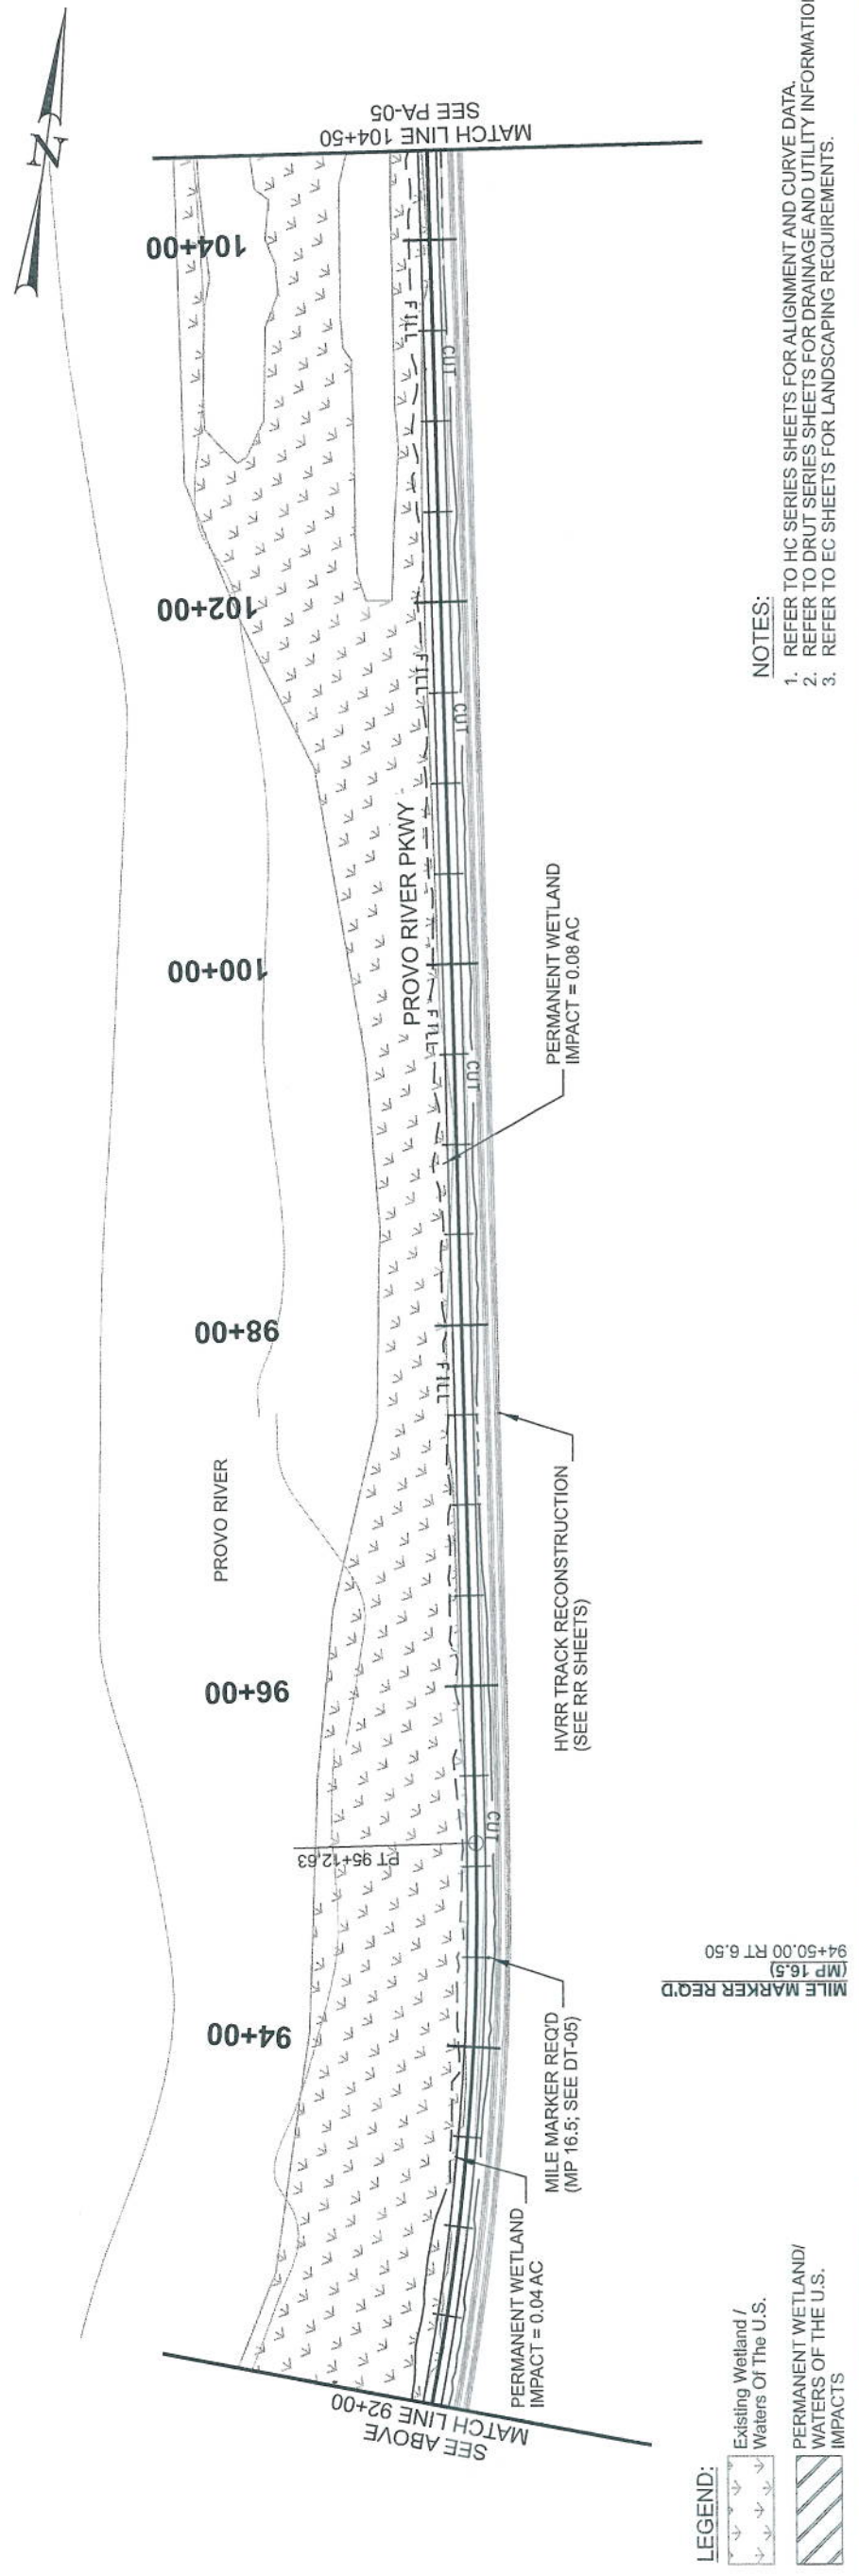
N

SEE PA-05
MATCH LINE 104+50

104+00

102+00

100+00

98+00

96+00

94+00

PROVO RIVER PKWY

PROVO RIVER

FILL
CUT
FILL
CUT
FILL
CUT
FILL
CUT

PERMANENT WETLAND
IMPACT = 0.08 AC

HVRR TRACK RECONSTRUCTION
(SEE RR SHEETS)

PT 95+12.63

MILE MARKER REQ'D
(MP 16.5)
94+50.00 RT 6.50

MILE MARKER REQ'D
(MP 16.5; SEE DT-05)

PERMANENT WETLAND
IMPACT = 0.04 AC

SEE ABOVE
MATCH LINE 92+00

NOTES:
1. REFER TO HC SERIES SHEETS FOR ALIGNMENT AND CURVE DATA.
2. REFER TO DRUT SERIES SHEETS FOR DRAINAGE AND UTILITY INFORMATION.
3. REFER TO EC SHEETS FOR LANDSCAPING REQUIREMENTS.

LEGEND:
Existing Wetland / Waters Of The U.S.
PERMANENT WETLAND/ WATERS OF THE U.S. IMPACTS